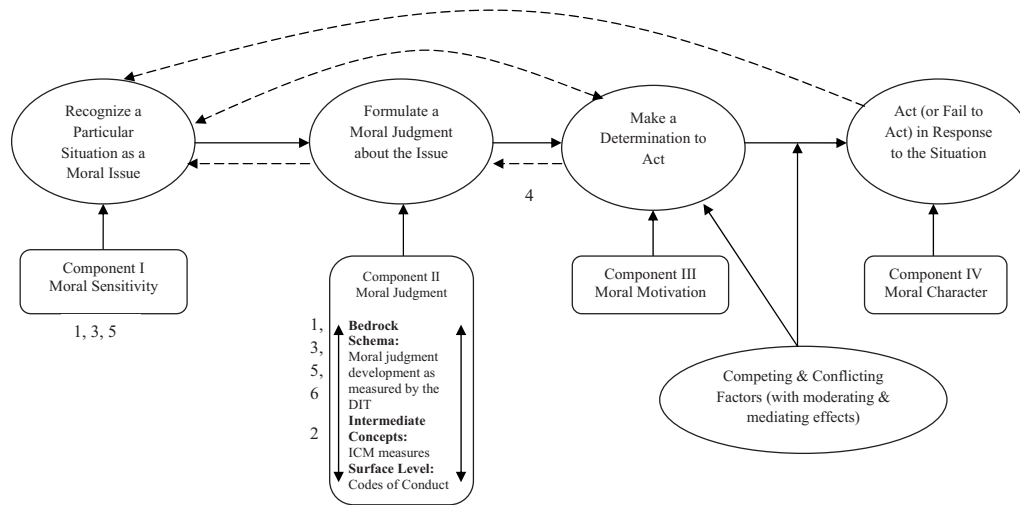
Recognize a Particular Situation as a Moral Issue

Formulate a Moral Judgment about the Issue

Make a Determination to Act

Act (or Fail to Act) in Response to the Situation

4

Component I
Moral Sensitivity

1, 3, 5

Component II
Moral Judgment

1,
3,
5,
6

2

**Bedrock Schema:** Moral judgment development as measured by the DIT
**Intermediate Concepts:** ICM measures
**Surface Level:** Codes of Conduct

Component III
Moral Motivation

Component IV
Moral Character

Competing & Conflicting Factors (with moderating & mediating effects)